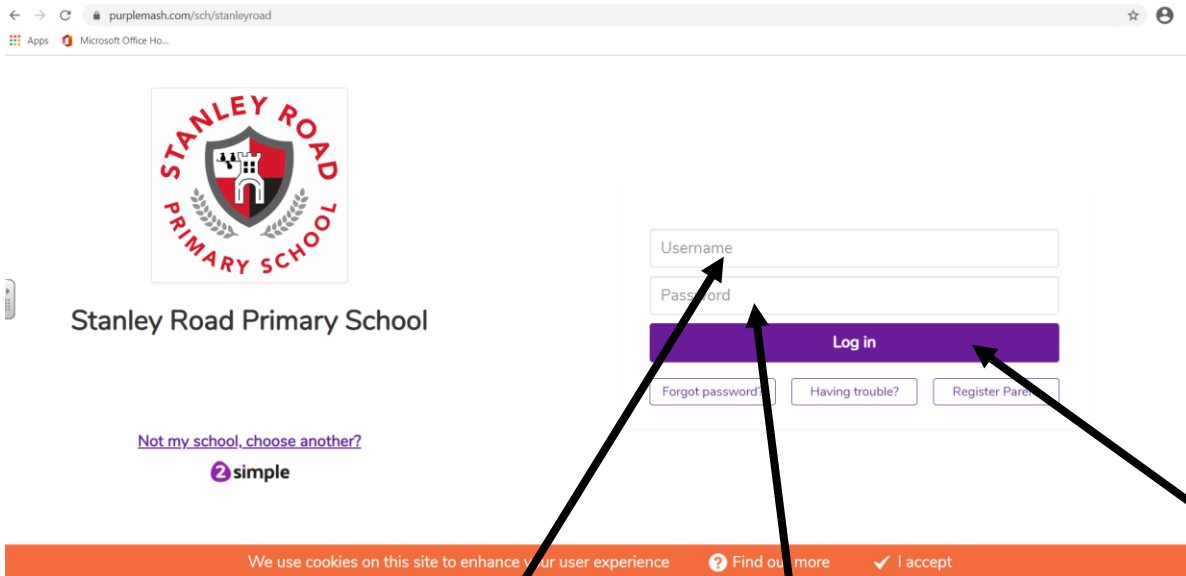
purplemash.com/sch/stanleyroad

Apps Microsoft Office Ho...

STANLEY ROAD PRIMARY SCHOOL

Stanley Road Primary School

Username

Password

Log in

Forgot password?

Having trouble?

Register Pare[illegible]

Not my school, choose another?

2simple

We use cookies on this site to enhance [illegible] user experience

Find ou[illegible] more

I accept